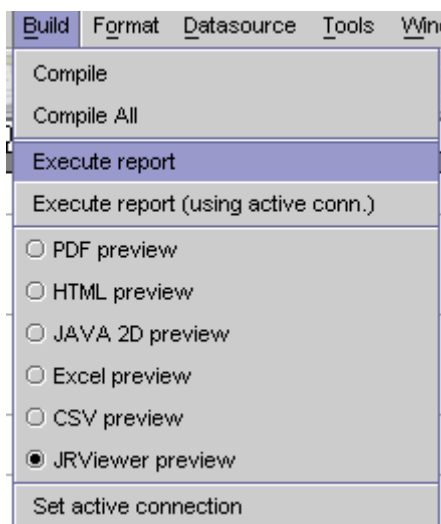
Build Format Datasource Tools Win

Compile
Compile All
Execute report
Execute report (using active conn.)
○ PDF preview
○ HTML preview
○ JAVA 2D preview
○ Excel preview
○ CSV preview
● JRViewer preview
Set active connection